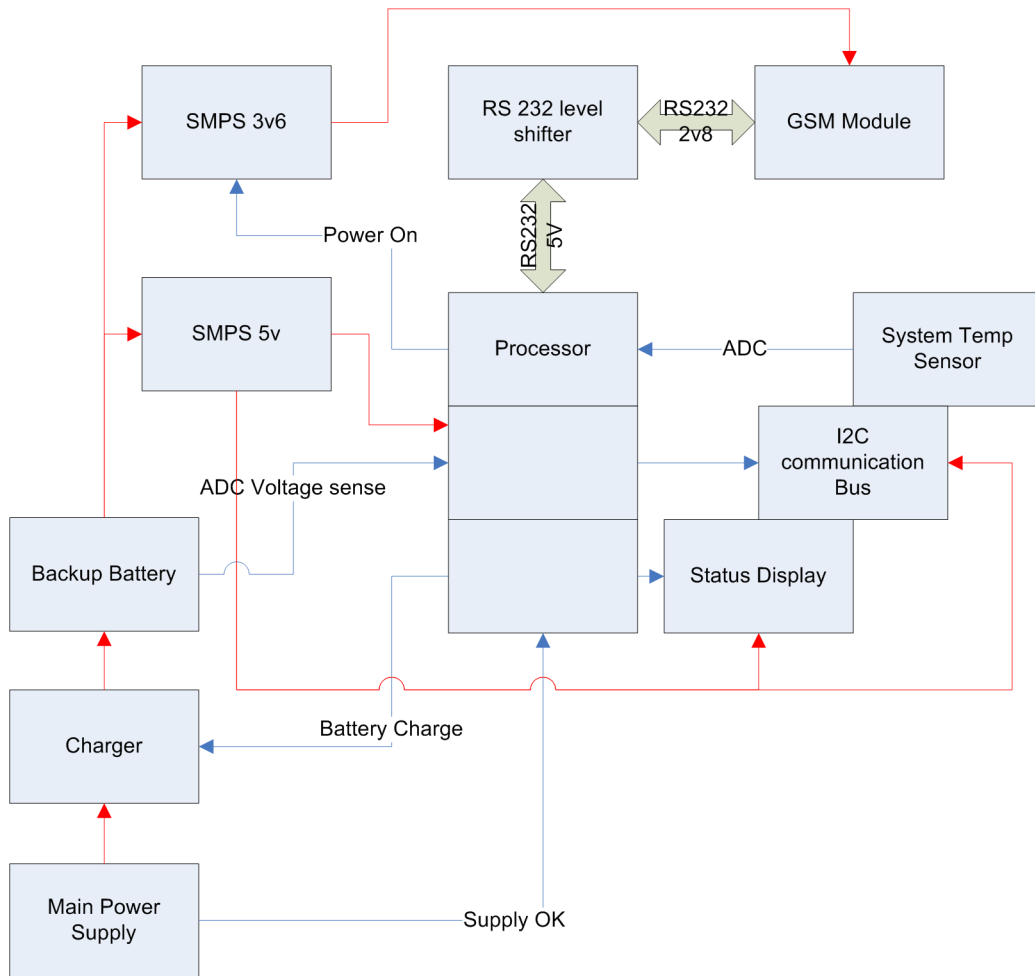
SMPS 3v6

RS 232 level shifter

RS232 2v8

GSM Module

RS232 5V

Power On

SMPS 5v

Processor

ADC

System Temp Sensor

I2C communication Bus

ADC Voltage sense

Backup Battery

Status Display

Charger

Battery Charge

Main Power Supply

Supply OK